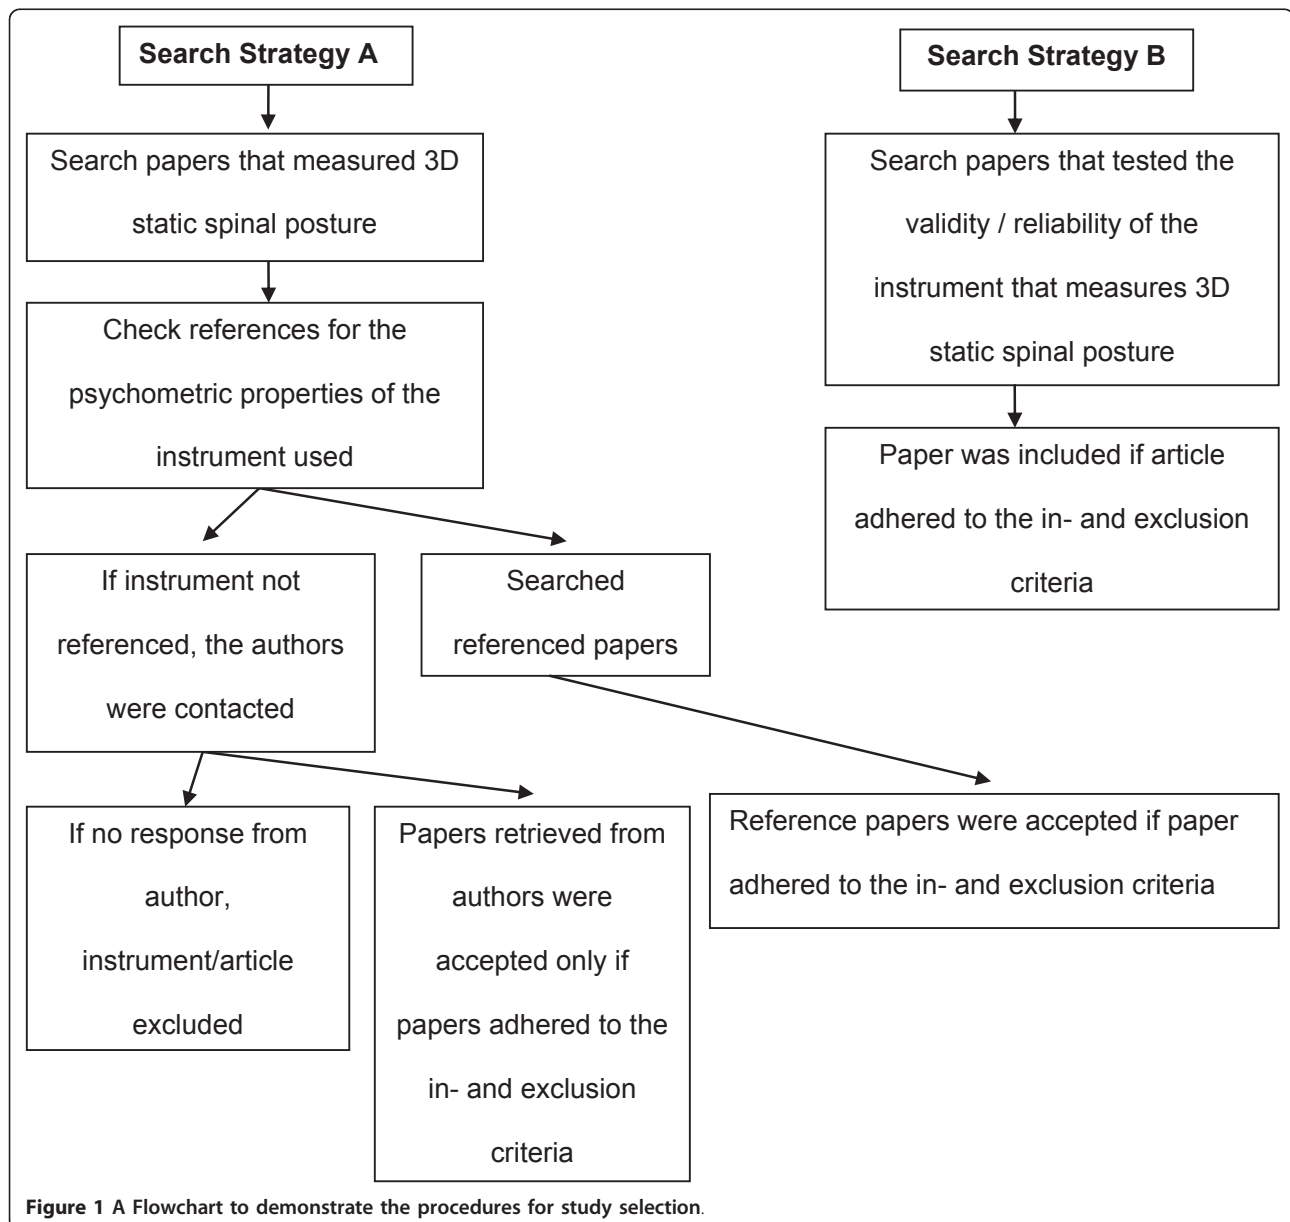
Search Strategy A

Search papers that measured 3D static spinal posture

Check references for the psychometric properties of the instrument used

If instrument not referenced, the authors were contacted

Searched referenced papers

If no response from author, instrument/article excluded

Papers retrieved from authors were accepted only if papers adhered to the in- and exclusion criteria

Reference papers were accepted if paper adhered to the in- and exclusion criteria

Search Strategy B

Search papers that tested the validity / reliability of the instrument that measures 3D static spinal posture

Paper was included if article adhered to the in- and exclusion criteria

Figure 1 A Flowchart to demonstrate the procedures for study selection.